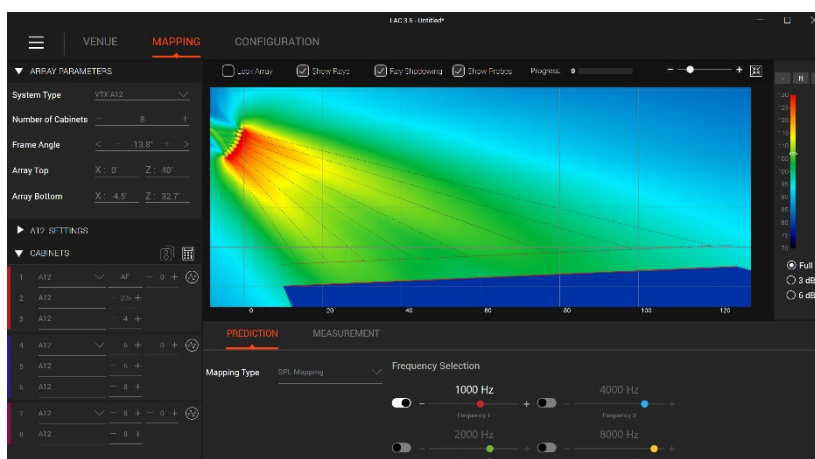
LAC 3.5 - Untitled*

VENUE MAPPING CONFIGURATION

▼ ARRAY PARAMETERS

System Type VTX A12

Number of Cabinets − 8 +

Frame Angle < − 13.8° + >

Array Top X : 0' Z : 40'

Array Bottom X : 4.5' Z : 32.7'

▶ A12 SETTINGS

▼ CABINETS

| | | | |
|---|---|---|---|
| 1 | A12 | AF | − 0 + |
| 2 | A12 | 2.5 + | |
| 3 | A12 | − 4 + | |
| 4 | A12 | − 6 + | − 0 + |
| 5 | A12 | − 6 + | |
| 6 | A12 | − 8 + | |
| 7 | A12 | − 8 + | − 0 + |
| 8 | A12 | − 8 + | |

Lock Array Show Rays Ray Shadowing Show Probes Progress 0

0 20 40 60 80 100 120

130 125 120 115 110 105 100 95 90 85 80 75 70

Full
3 dB
6 dB

PREDICTION MEASUREMENT

Mapping Type SPL Mapping

Frequency Selection

1000 Hz
Frequency 1

4000 Hz
Frequency 2

2000 Hz

8000 Hz